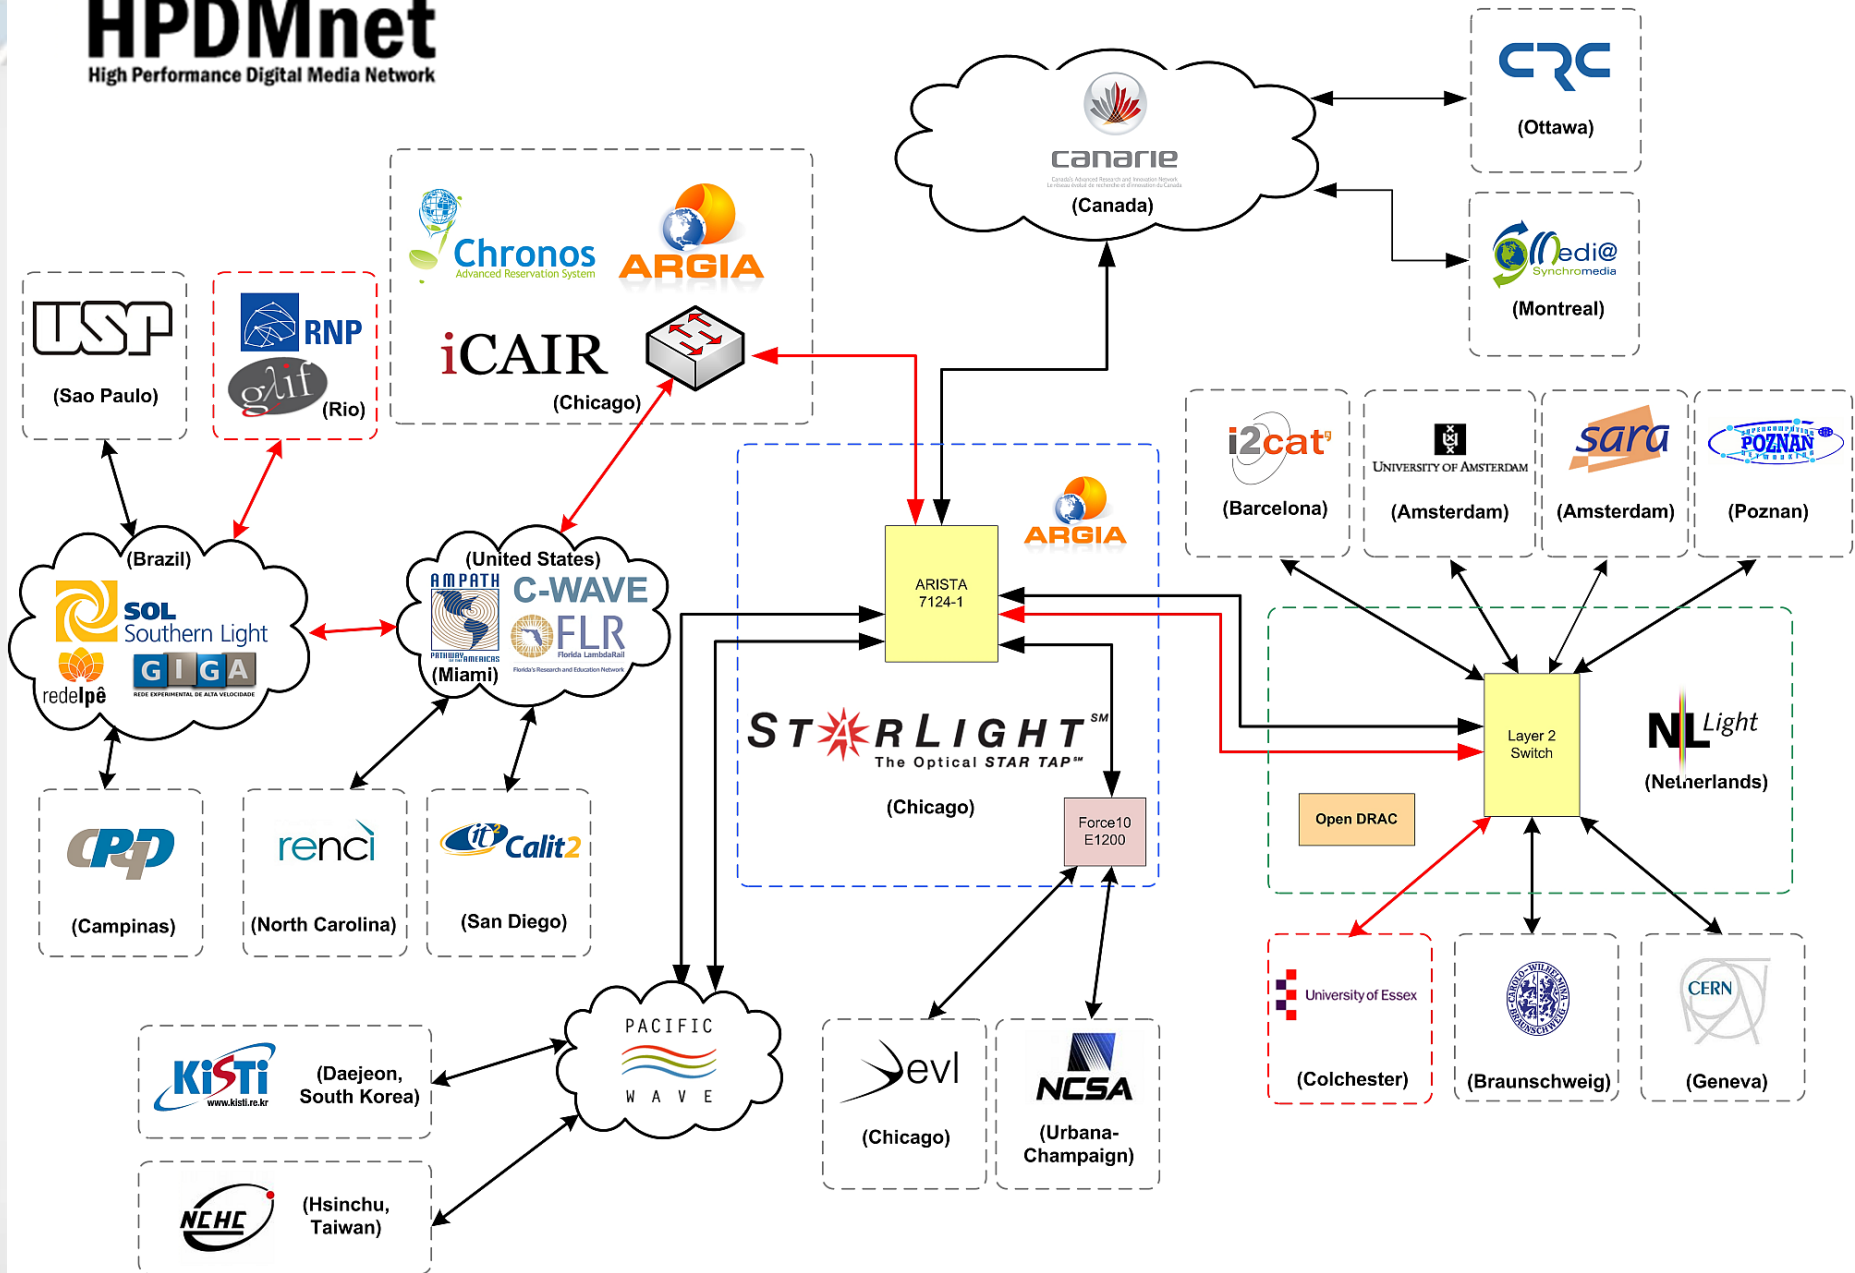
HPDMnet
High Performance Digital Media Network

canarie
(Canada)

CRC
(Ottawa)

Medi@ Synchromedia
(Montreal)

Chronos
Advanced Reservation System
ARGIA
iCAIR
(Chicago)

USP
(Sao Paulo)

RNP
glif
(Rio)

(Brazil)
SOL Southern Light
redelpê
GIGA

(United States)
AMPATH
C-WAVE
FLR
Florida LambdaRail
(Miami)

ARISTA 7124-1
ARGIA
STARLIGHT SM
The Optical STAR TAP™
(Chicago)
Force10 E1200

i2cat
(Barcelona)
University of Amsterdam
(Amsterdam)
sara
(Amsterdam)
POZNAN
(Poznan)

Layer 2 Switch
NL Light
(Netherlands)
Open DRAC

CPqD
(Campinas)
renci
(North Carolina)
Calit2
(San Diego)

PACIFIC WAVE

KISTI
www.kisti.re.kr
(Daejeon, South Korea)

NCHC
(Hsinchu, Taiwan)

evl
(Chicago)
NCSA
(Urbana-Champaign)

University of Essex
(Colchester)
(Braunschweig)
CERN
(Geneva)